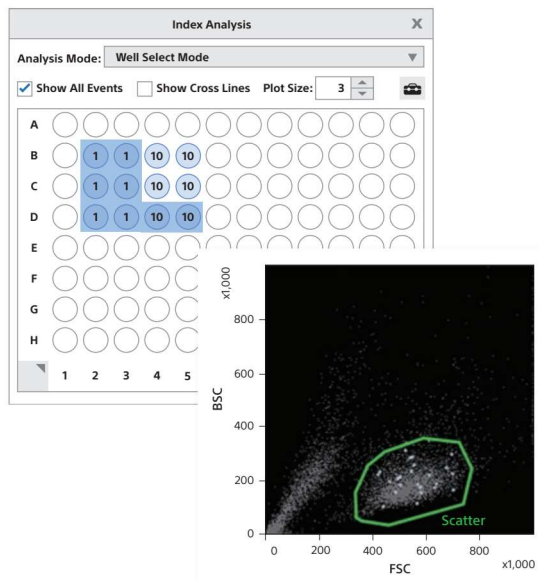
Index Analysis X

Analysis Mode: Well Select Mode

Show All Events
Show Cross Lines
Plot Size: 3

A
B 1 1 10 10
C 1 1 10 10
D 1 1 10 10
E
F
G
H
1 2 3 4 5

x1,000
800
600
400
200
0
BSC
Scatter
0 200 400 600 800
FSC
x1,000